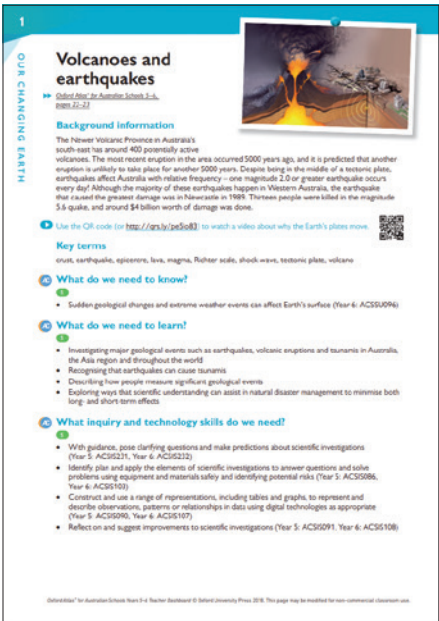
1

OUR CHANGING EARTH

Volcanoes and earthquakes

Oxford Atlas* for Australian Schools 5–6, pages 22–23

Background information

The Newer Volcanic Province in Australia's south-east has around 400 potentially active volcanoes. The most recent eruption in the area occurred 5000 years ago, and it is predicted that another eruption is unlikely to take place for another 5000 years. Despite being in the middle of a tectonic plate, earthquakes affect Australia with relative frequency – one magnitude 2.0 or greater earthquake occurs every day! Although the majority of these earthquakes happen in Western Australia, the earthquake that caused the greatest damage was in Newcastle in 1989. Thirteen people were killed in the magnitude 5.6 quake, and around $4 billion worth of damage was done.

Use the QR code (or http://grs.ly/pe5io83) to watch a video about why the Earth's plates move.

Key terms

crust, earthquake, epicentre, lava, magma, Richter scale, shock wave, tectonic plate, volcano

What do we need to know?

• Sudden geological changes and extreme weather events can affect Earth's surface (Year 6: ACSSU096)

What do we need to learn?

• Investigating major geological events such as earthquakes, volcanic eruptions and tsunamis in Australia, the Asia region and throughout the world
• Recognising that earthquakes can cause tsunamis
• Describing how people measure significant geological events
• Exploring ways that scientific understanding can assist in natural disaster management to minimise both long- and short-term effects

What inquiry and technology skills do we need?

• With guidance, pose clarifying questions and make predictions about scientific investigations (Year 5: ACSIS231, Year 6: ACSIS232)
• Identify, plan and apply the elements of scientific investigations to answer questions and solve problems using equipment and materials safely and identifying potential risks (Year 5: ACSIS086, Year 6: ACSIS103)
• Construct and use a range of representations, including tables and graphs, to represent and describe observations, patterns or relationships in data using digital technologies as appropriate (Year 5: ACSIS090, Year 6: ACSIS107)
• Reflect on and suggest improvements to scientific investigations (Year 5: ACSIS091, Year 6: ACSIS108)

Oxford Atlas* for Australian Schools Years 5–6 Teacher Dashboard © Oxford University Press 2018. This page may be modified for non-commercial classroom use.